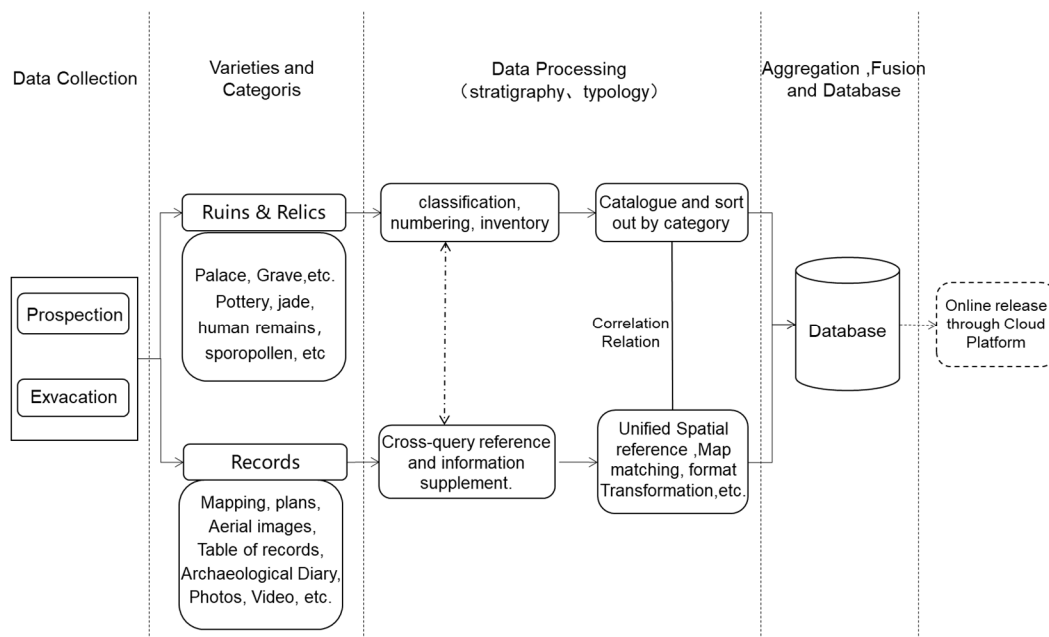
Data Collection

Varieties and Categoris

Data Processing
（stratigraphy、typology）

Aggregation ,Fusion and Database

Prospection

Exvacation

Ruins & Relics

Palace, Grave,etc. Pottery, jade, human remains, sporopollen, etc

Records

Mapping, plans, Aerial images, Table of records, Archaeological Diary, Photos, Video, etc.

classification, numbering, inventory

Cross-query reference and information supplement.

Catalogue and sort out by category

Correlation Relation

Unified Spatial reference ,Map matching, format Transformation,etc.

Database

Online release through Cloud Platform